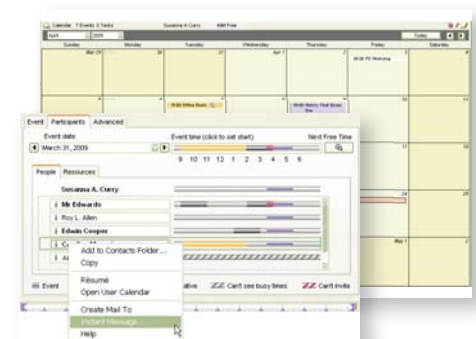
Calendar 7 Events 0 Tasks Susanna A. Curry Add Free

April 2009 Today

Sunday Monday Tuesday Wednesday Thursday Friday Saturday

Mar 29 Apr 1

09:30 PD Workshop

09:00 Office Hours

08:00 Metric Prof Draw. Sec

May 1

Event Participants Advanced

Event date: Event time (click to set start) Next Free Time

March 31, 2009

9 10 11 12 1 2 3 4 5 6

People Resources

Susanna A. Curry

Mr Edwards

Roy L. Allen

Edwin Cooper

C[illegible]

A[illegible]

Add to Contacts Folder...
Copy
Résumé
Open User Calendar
Create Mail To
Instant Message...
Help

Event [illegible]ative Can't see busy times Can't invite